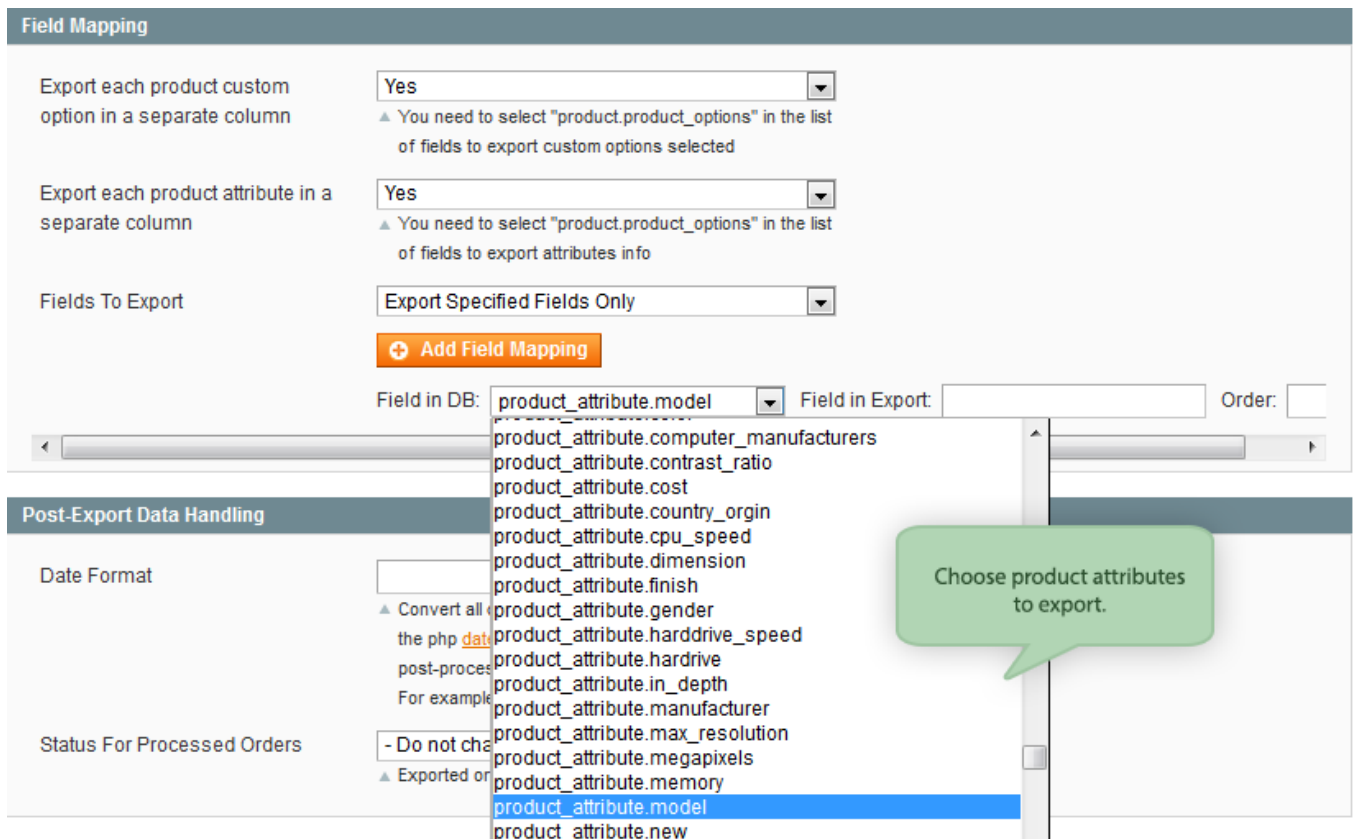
Field Mapping

Export each product custom option in a separate column
Yes
▲ You need to select "product.product_options" in the list of fields to export custom options selected

Export each product attribute in a separate column
Yes
▲ You need to select "product.product_options" in the list of fields to export attributes info

Fields To Export
Export Specified Fields Only

Add Field Mapping

Field in DB: product_attribute.model
Field in Export:
Order:

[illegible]
product_attribute.computer_manufacturers
product_attribute.contrast_ratio
product_attribute.cost
product_attribute.country_orgin
product_attribute.cpu_speed
product_attribute.dimension
product_attribute.finish
product_attribute.gender
product_attribute.harddrive_speed
product_attribute.hardrive
product_attribute.in_depth
product_attribute.manufacturer
product_attribute.max_resolution
product_attribute.megapixels
product_attribute.memory
product_attribute.model
product_attribute.new

Post-Export Data Handling

Date Format
▲ Convert all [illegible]
the php date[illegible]
post-proces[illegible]
For example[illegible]

Status For Processed Orders
- Do not cha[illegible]
▲ Exported or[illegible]

Choose product attributes to export.